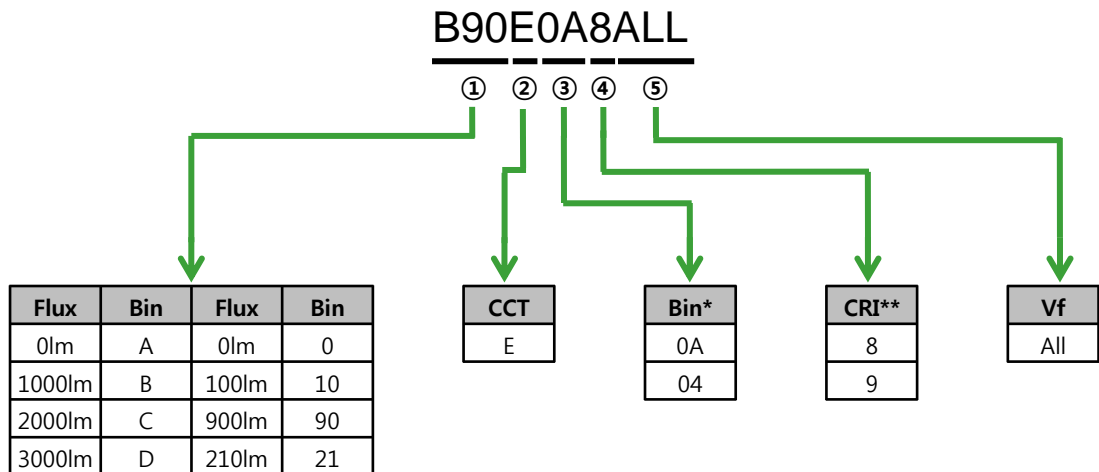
B90E0A8ALL

① ② ③ ④ ⑤

| Flux | Bin | Flux | Bin |
|---|---|---|---|
| 0lm | A | 0lm | 0 |
| 1000lm | B | 100lm | 10 |
| 2000lm | C | 900lm | 90 |
| 3000lm | D | 210lm | 21 |

| CCT |
|---|
| E |

| Bin* |
|---|
| 0A |
| 04 |

| CRI** |
|---|
| 8 |
| 9 |

| Vf |
|---|
| All |